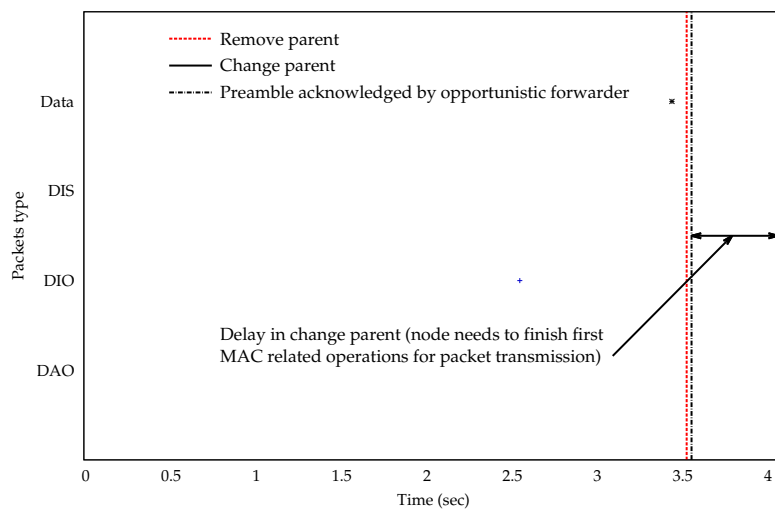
Remove parent
Change parent
Preamble acknowledged by opportunistic forwarder

Data
DIS
DIO
DAO

Packets type

Delay in change parent (node needs to finish first MAC related operations for packet transmission)

0
0.5
1
1.5
2
2.5
3
3.5
4

Time (sec)